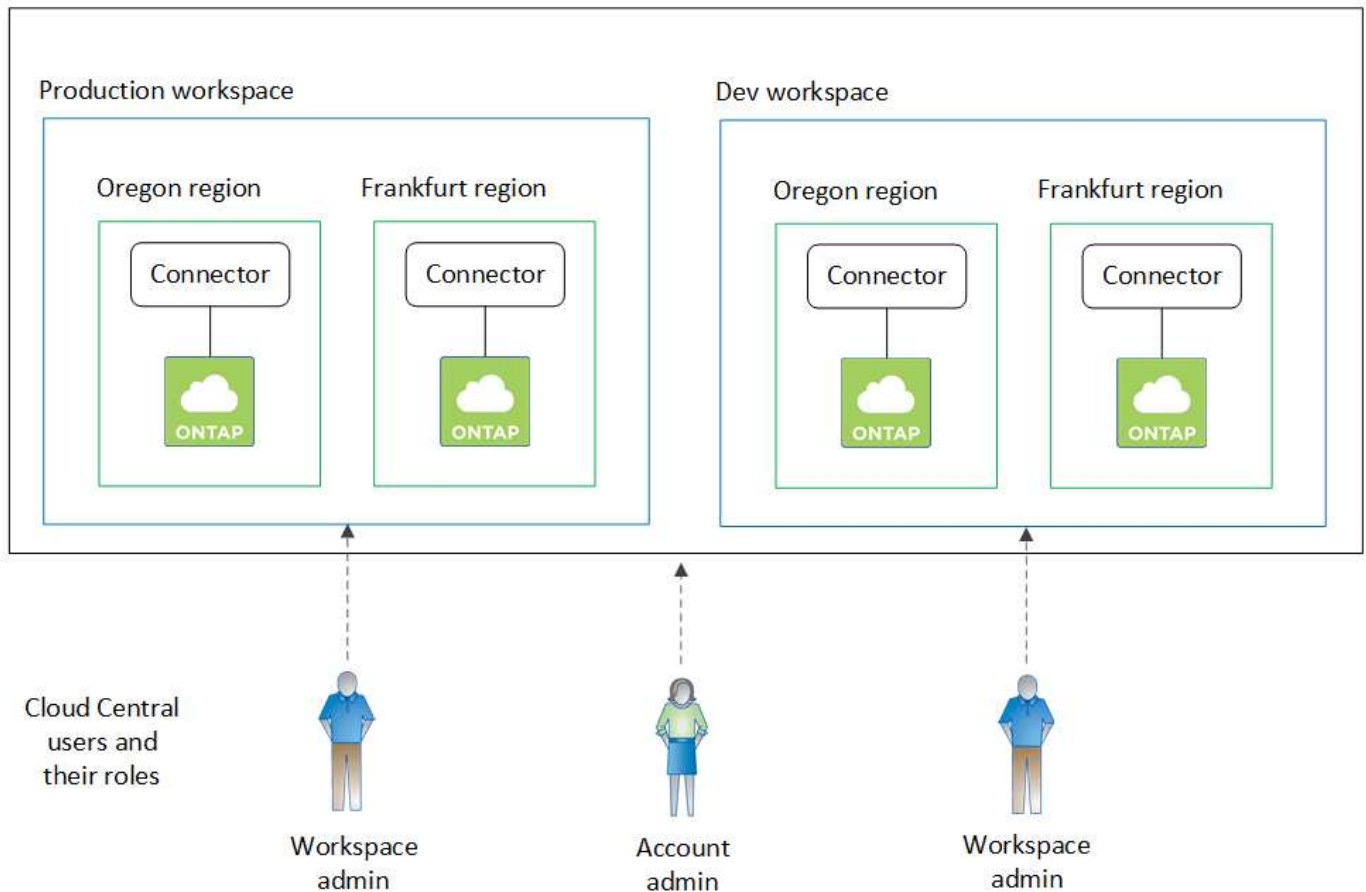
Production workspace

Oregon region

Connector

ONTAP

Frankfurt region

Connector

ONTAP

Dev workspace

Oregon region

Connector

ONTAP

Frankfurt region

Connector

ONTAP

Cloud Central users and their roles

Workspace admin

Account admin

Workspace admin